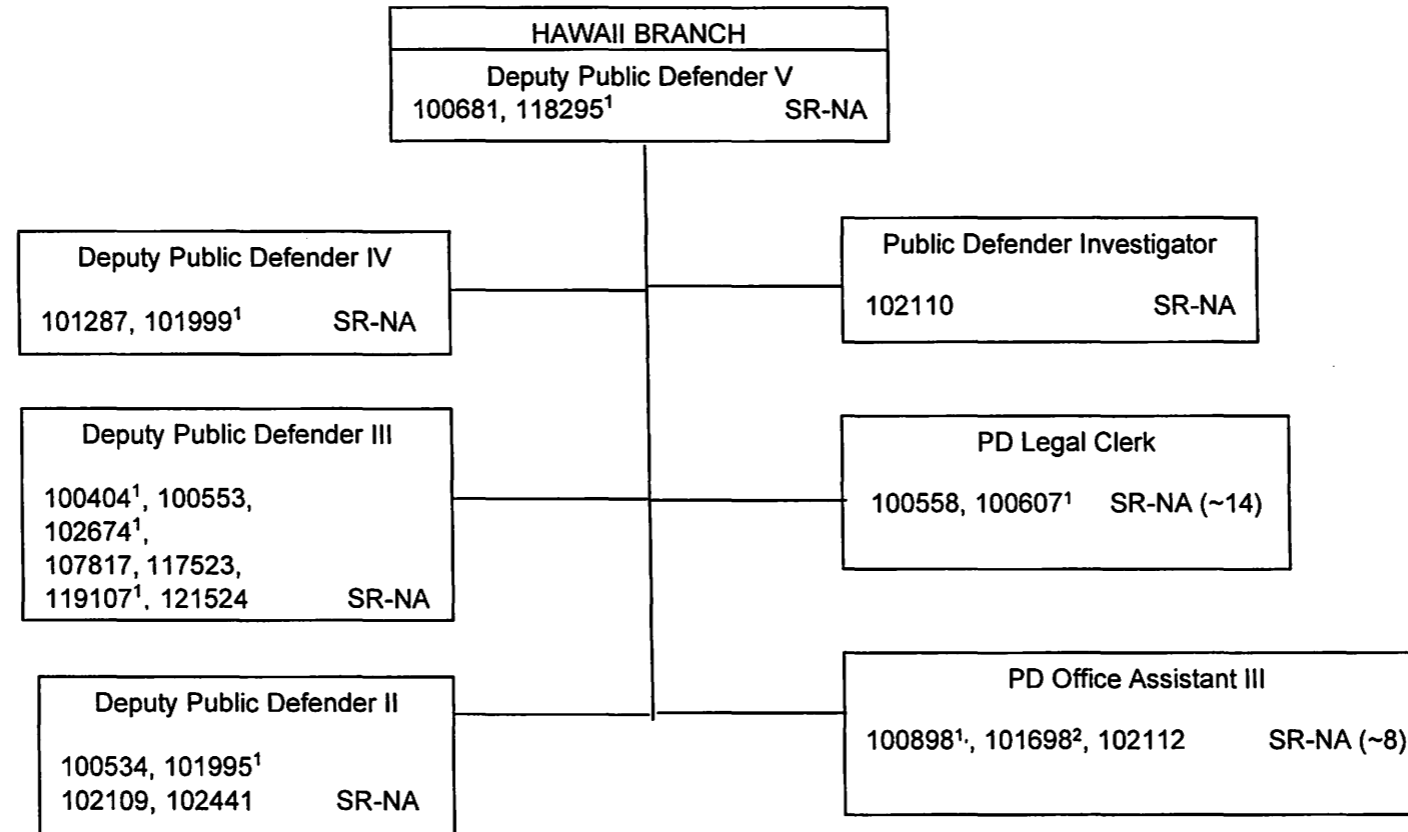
HAWAII BRANCH

Deputy Public Defender V
$100681, 118295^1$ SR-NA

Deputy Public Defender IV
$101287, 101999^1$ SR-NA

Deputy Public Defender III
$100404^1, 100553, 102674^1, 107817, 117523, 119107^1, 121524$ SR-NA

Deputy Public Defender II
$100534, 101995^1$
102109, 102441 SR-NA

Public Defender Investigator
102110 SR-NA

PD Legal Clerk
$100558, 100607^1$ SR-NA (~14)

PD Office Assistant III
$100898^1, 101698^2, 102112$ SR-NA (~8)